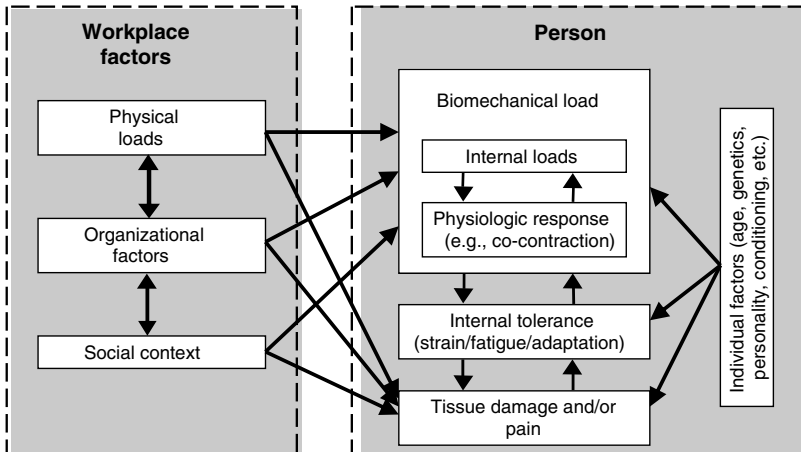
Workplace factors

Physical loads

Organizational factors

Social context

Person

Biomechanical load

Internal loads

Physiologic response (e.g., co-contraction)

Internal tolerance (strain/fatigue/adaptation)

Tissue damage and/or pain

Individual factors (age, genetics, personality, conditioning, etc.)